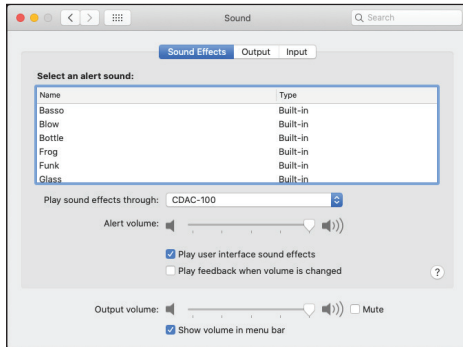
Sound

Search

Sound Effects Output Input

Select an alert sound:

| Name | Type |
|---|---|
| Basso | Built-in |
| Blow | Built-in |
| Bottle | Built-in |
| Frog | Built-in |
| Funk | Built-in |
| Glass | Built-in |

Play sound effects through: CDAC-100

Alert volume:

Play user interface sound effects

Play feedback when volume is changed

?

Output volume: Mute

Show volume in menu bar